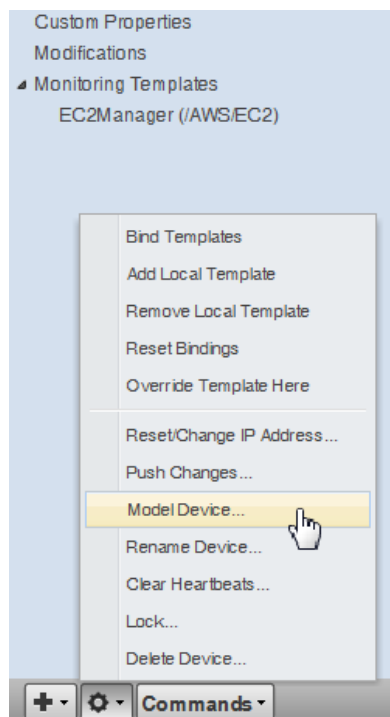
Custom Properties
Modifications
Monitoring Templates
EC2Manager (/AWS/EC2)

Bind Templates
Add Local Template
Remove Local Template
Reset Bindings
Override Template Here

Reset/Change IP Address...
Push Changes...
Model Device...
Rename Device...
Clear Heartbeats...
Lock...
Delete Device...

Commands